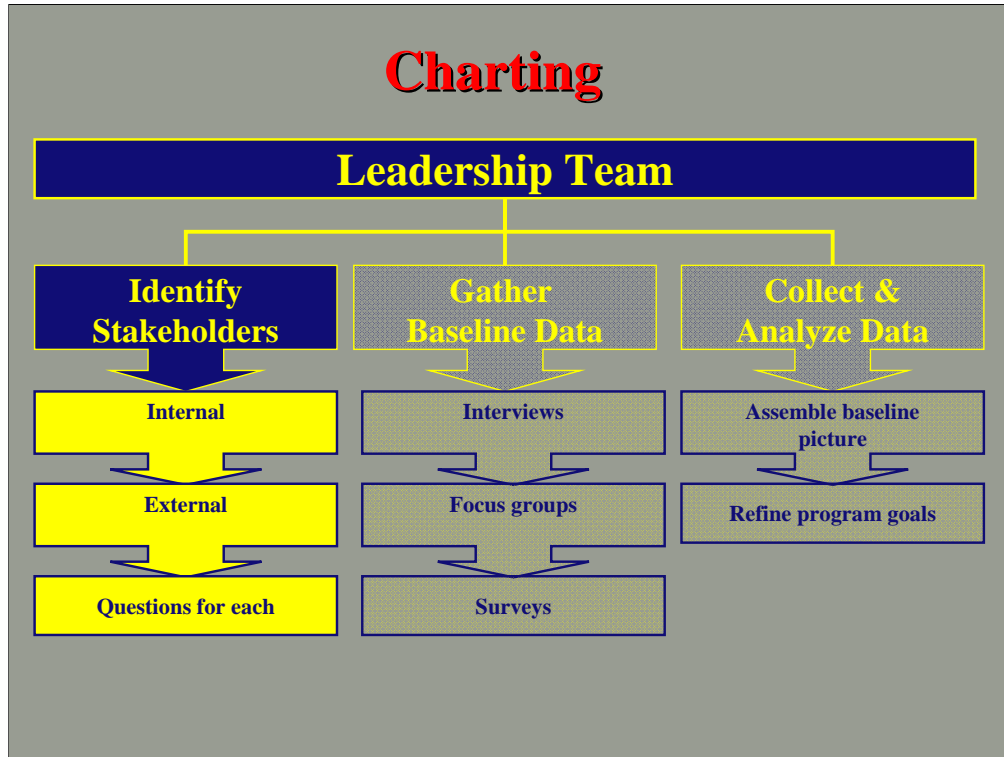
Charting

Leadership Team

Identify Stakeholders

Internal

External

Questions for each

Gather Baseline Data

Interviews

Focus groups

Surveys

Collect & Analyze Data

Assemble baseline picture

Refine program goals